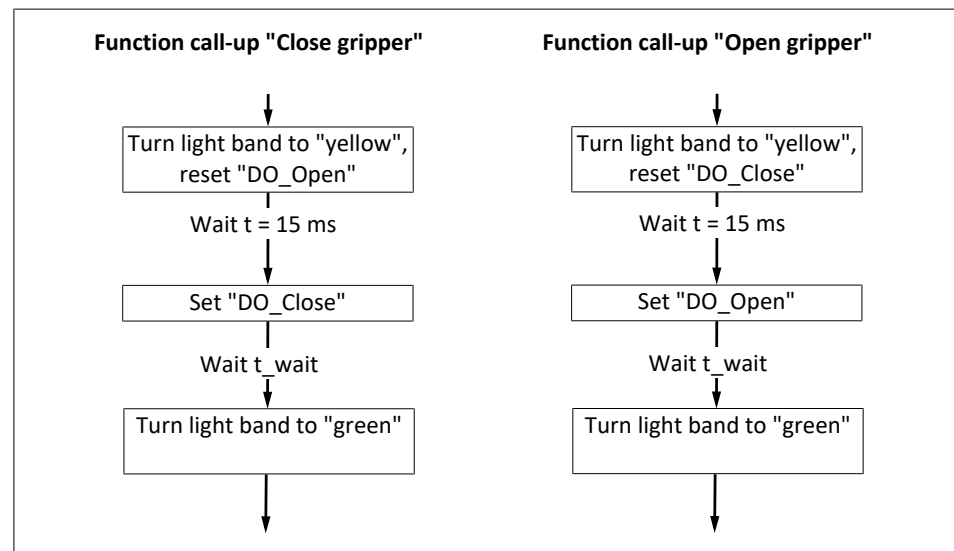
Function call-up "Close gripper"

Turn light band to "yellow", reset "DO_Open"

Wait t = 15 ms

Set "DO_Close"

Wait t_wait

Turn light band to "green"

Function call-up "Open gripper"

Turn light band to "yellow", reset "DO_Close"

Wait t = 15 ms

Set "DO_Open"

Wait t_wait

Turn light band to "green"